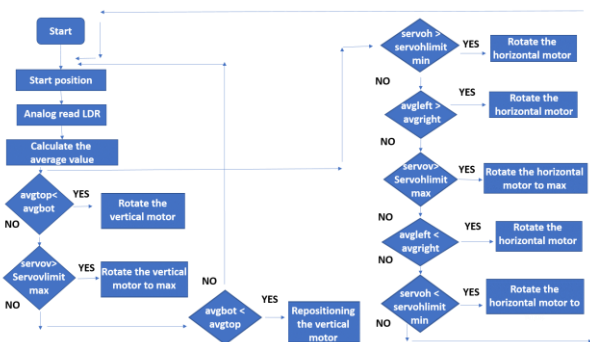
Start

Start position

Analog read LDR

Calculate the average value

avgtop< avgbot

YES

Rotate the vertical motor

NO

servov> Servolimit max

YES

Rotate the vertical motor to max

NO

NO

avgbot < avgtop

YES

Repositioning the vertical motor

servoh > servohlimit min

YES

Rotate the horizontal motor

NO

avgleft > avgright

YES

Rotate the horizontal motor

NO

servov> Servohlimit max

YES

Rotate the horizontal motor to max

NO

avgleft < avgright

YES

Rotate the horizontal motor

NO

servoh < servohlimit min

YES

Rotate the horizontal motor to

NO